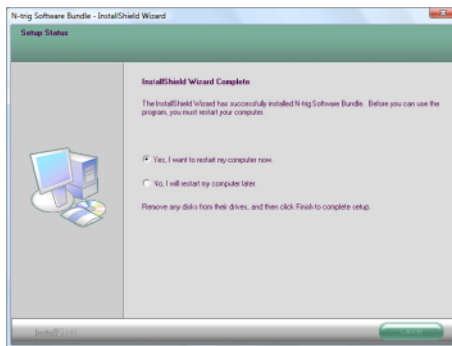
N-trig Software Bundle - InstallShield Wizard

Setup Status

InstallShield Wizard Complete

The InstallShield Wizard has successfully installed N-trig Software Bundle. Before you can use the program, you must restart your computer.

Yes, I want to restart my computer now.

No, I will restart my computer later.

Remove any disks from their drives, and then click Finish to complete setup.

InstallShield

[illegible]